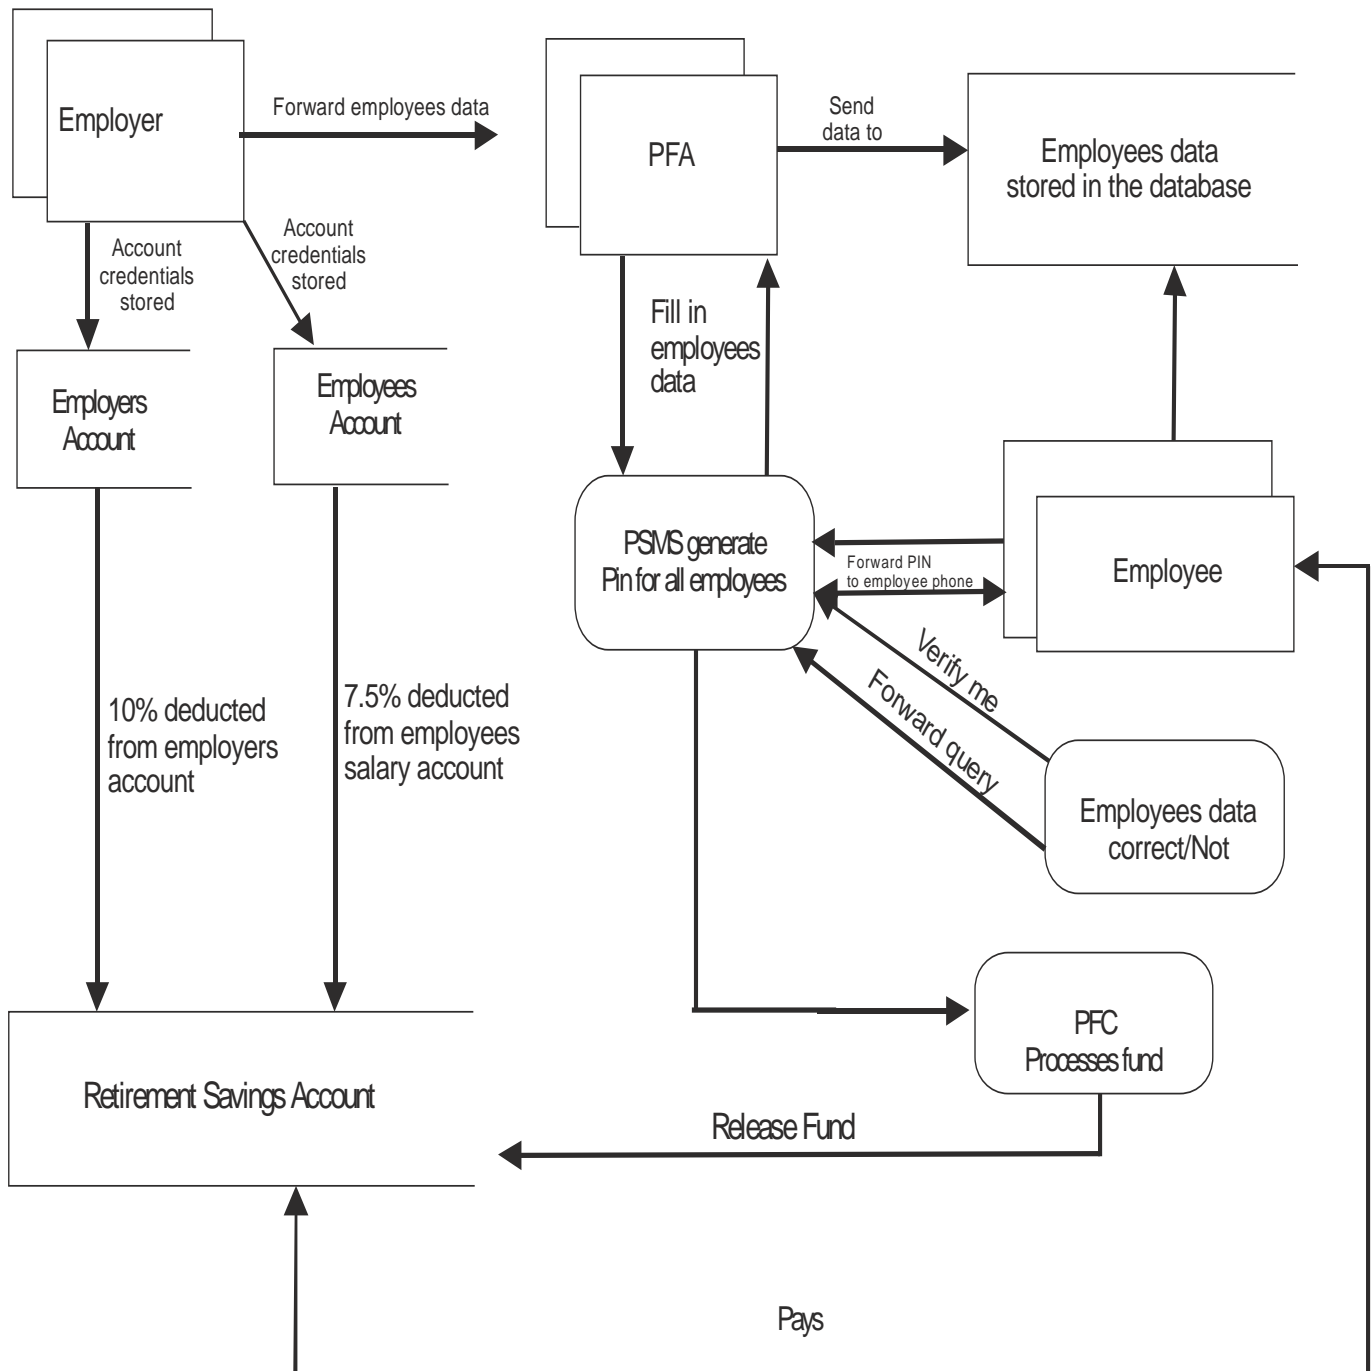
Employer

Forward employees data

PFA

Send data to

Employees data stored in the database

Account credentials stored

Account credentials stored

Employers Account

Employees Account

Fill in employees data

PSMS generate Pin for all employees

Forward PIN to employee phone

Employee

Verify me

Forward query

Employees data correct/Not

10% deducted from employers account

7.5% deducted from employees salary account

PFC Processes fund

Retirement Savings Account

Release Fund

Pays